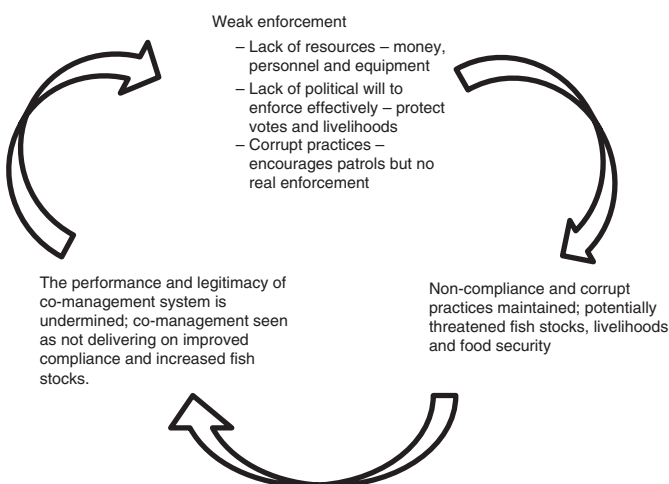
Weak enforcement

– Lack of resources – money, personnel and equipment
– Lack of political will to enforce effectively – protect votes and livelihoods
– Corrupt practices – encourages patrols but no real enforcement

Non-compliance and corrupt practices maintained; potentially threatened fish stocks, livelihoods and food security

The performance and legitimacy of co-management system is undermined; co-management seen as not delivering on improved compliance and increased fish stocks.